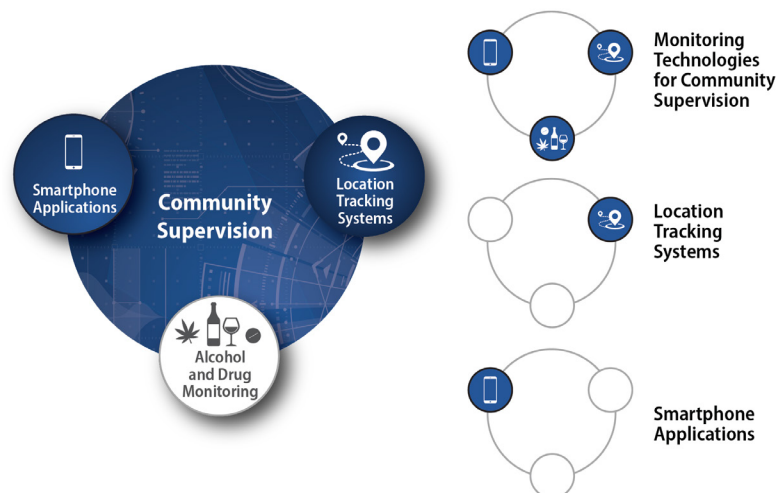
Smartphone Applications

Community Supervision

Location Tracking Systems

Alcohol and Drug Monitoring

Monitoring Technologies for Community Supervision

Location Tracking Systems

Smartphone Applications